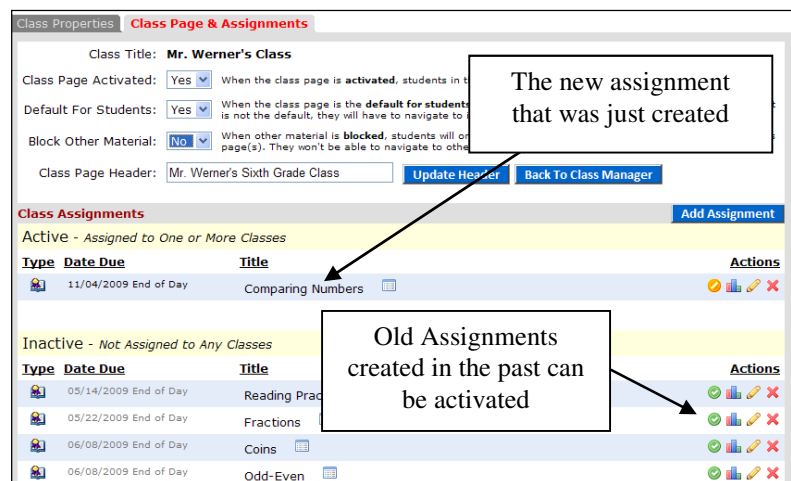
Class Properties | Class Page & Assignments

Class Title: Mr. Werner's Class

Class Page Activated: Yes When the class page is activated, students in t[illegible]

Default For Students: Yes When the class page is the default for students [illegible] is not the default, they will have to navigate to i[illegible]

Block Other Material: No When other material is blocked, students will o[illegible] page(s). They won't be able to navigate to othe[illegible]

Class Page Header: Mr. Werner's Sixth Grade Class Update Header Back To Class Manager

The new assignment that was just created

Class Assignments Add Assignment

Active - Assigned to One or More Classes

| Type | Date Due | Title | Actions |
|---|---|---|---|
| | 11/04/2009 End of Day | Comparing Numbers | |

Old Assignments created in the past can be activated

Inactive - Not Assigned to Any Classes

| Type | Date Due | Title | Actions |
|---|---|---|---|
| | 05/14/2009 End of Day | Reading Prac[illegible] | |
| | 05/22/2009 End of Day | Fractions | |
| | 06/08/2009 End of Day | Coins | |
| | 06/08/2009 End of Day | Odd-Even | |